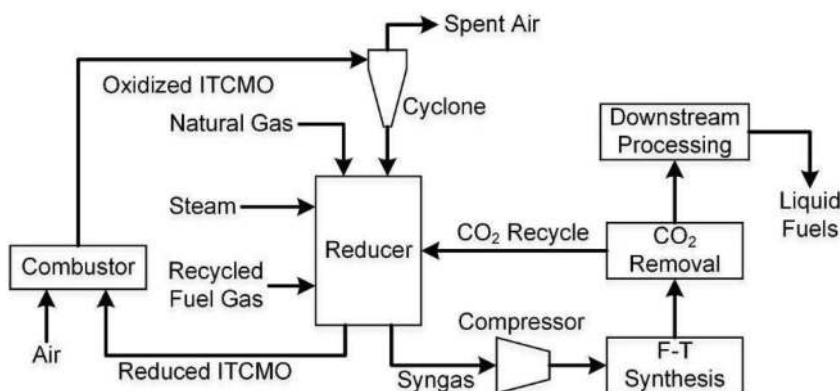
Spent Air

Oxidized ITCMO

Cyclone

Natural Gas

Downstream Processing

Liquid Fuels

Steam

Reducer

$CO_2$ Recycle

$CO_2$ Removal

Combustor

Recycled Fuel Gas

Compressor

Air

Reduced ITCMO

Syngas

F-T Synthesis